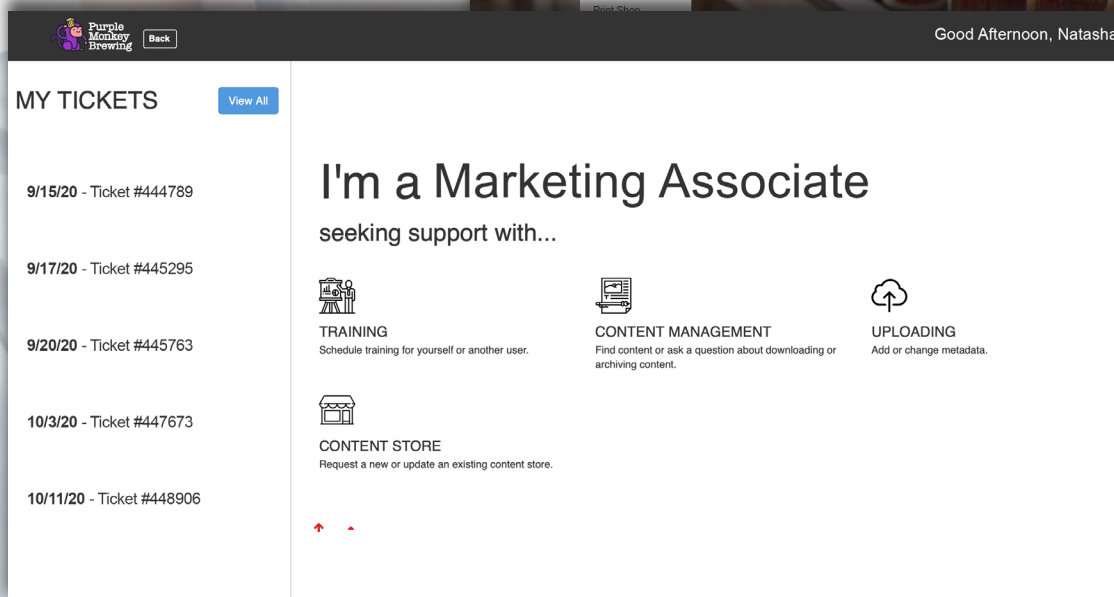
Print Shop

Purple Monkey Brewing

Back

Good Afternoon, Natasha

MY TICKETS

View All

9/15/20 - Ticket #444789

9/17/20 - Ticket #445295

9/20/20 - Ticket #445763

10/3/20 - Ticket #447673

10/11/20 - Ticket #448906

I'm a Marketing Associate

seeking support with...

TRAINING
Schedule training for yourself or another user.

CONTENT MANAGEMENT
Find content or ask a question about downloading or archiving content.

UPLOADING
Add or change metadata.

CONTENT STORE
Request a new or update an existing content store.